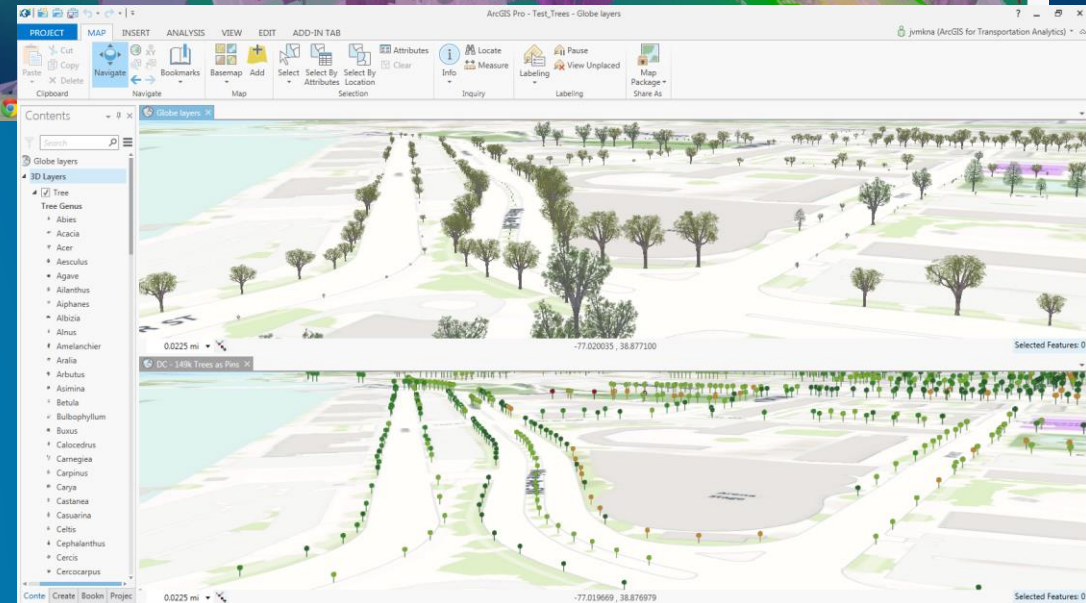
ArcGIS Pro - Test_Trees - Globe layers

? – ✕

PROJECT MAP INSERT ANALYSIS VIEW EDIT ADD-IN TAB

jvmkna (ArcGIS for Transportation Analytics)

Paste Cut Copy Delete Clipboard

Navigate Navigate

Bookmarks

Basemap Add Map

Select Select By Attributes Select By Location Attributes Clear Selection

Info Locate Measure Inquiry

Labeling Pause View Unplaced Labeling

Map Package Share As

Contents

Search

Globe layers
3D Layers
Tree
Tree Genus
Abies
Acacia
Acer
Aesculus
Agave
Ailanthus
Aiphanes
Albizia
Alnus
Amelanchier
Aralia
Arbutus
Asimina
Betula
Bulbophyllum
Buxus
Calocedrus
Carnegiea
Carpinus
Carya
Castanea
Casuarina
Celtis
Cephalanthus
Cercis
Cercocarpus

Conte Create Bookn Projec

Globe layers

ST

0.0225 mi

-77.020035 , 38.877100

Selected Features: 0

DC - 149k Trees as Pins

0.0225 mi

-77.019669 , 38.876979

Selected Features: 0